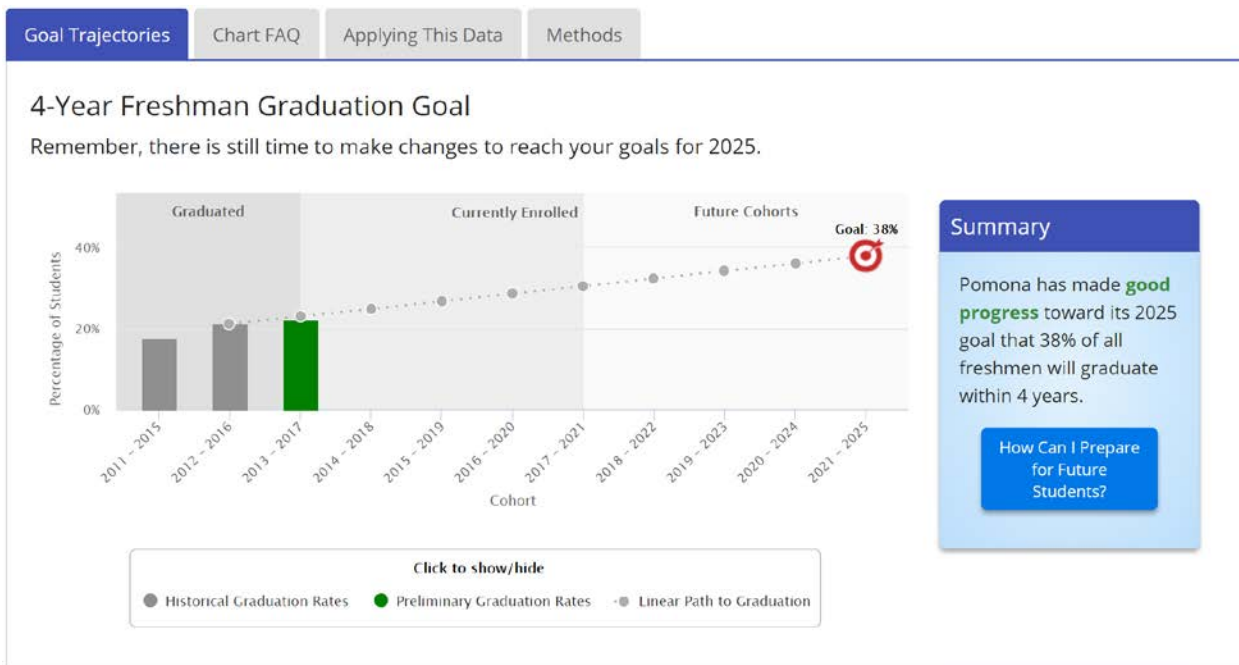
Goal Trajectories | Chart FAQ | Applying This Data | Methods

4-Year Freshman Graduation Goal

Remember, there is still time to make changes to reach your goals for 2025.

Graduated
Currently Enrolled
Future Cohorts
Goal: 38%

40%
20%
0%
Percentage of Students

2011 – 2015
2012 – 2016
2013 – 2017
2014 – 2018
2015 – 2019
2016 – 2020
2017 – 2021
2018 – 2022
2019 – 2023
2020 – 2024
2021 – 2025
Cohort

Click to show/hide
Historical Graduation Rates
Preliminary Graduation Rates
Linear Path to Graduation

Summary

Pomona has made good progress toward its 2025 goal that 38% of all freshmen will graduate within 4 years.

How Can I Prepare for Future Students?